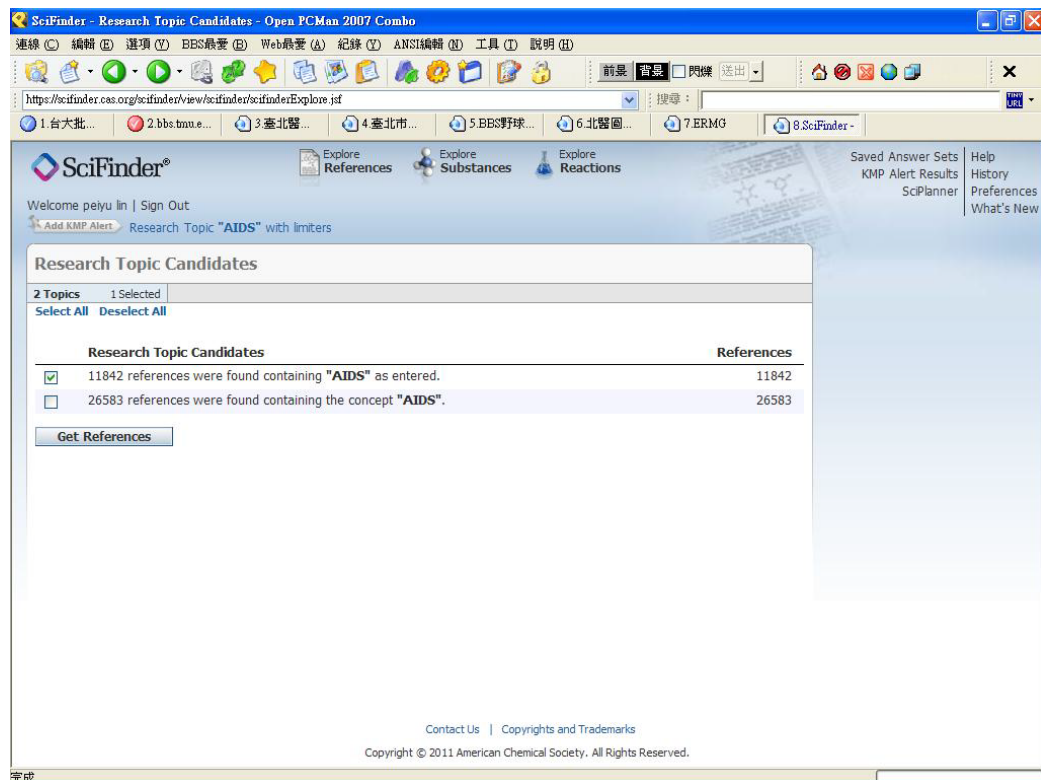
SciFinder - Research Topic Candidates - Open PCMan 2007 Combo

連線 (C) 編輯 (E) 選項 (V) BBS最愛 (B) Web最愛 (A) 紀錄 (Y) ANSI編輯 (N) 工具 (T) 說明 (H)

前景 背景 閃爍 送出

https://scifinder.cas.org/scifinder/view/scifinder/scifinderExplore.jsf

搜尋：

1.台大批... 2.bbs.tmu.e... 3.臺北醫... 4.臺北市... 5.BBS野球... 6.北醫圖... 7.ERMG 8.SciFinder -

SciFinder®

Explore References Explore Substances Explore Reactions

Saved Answer Sets | Help
KMP Alert Results | History
SciPlanner | Preferences
What's New

Welcome peiyu lin | Sign Out

Add KMP Alert Research Topic "AIDS" with limiters

Research Topic Candidates

2 Topics 1 Selected
Select All Deselect All

| | Research Topic Candidates | References |
|---|---|---|
| ☑ | 11842 references were found containing "AIDS" as entered. | 11842 |
| ☐ | 26583 references were found containing the concept "AIDS". | 26583 |

Get References

Contact Us | Copyrights and Trademarks

Copyright © 2011 American Chemical Society. All Rights Reserved.

完成